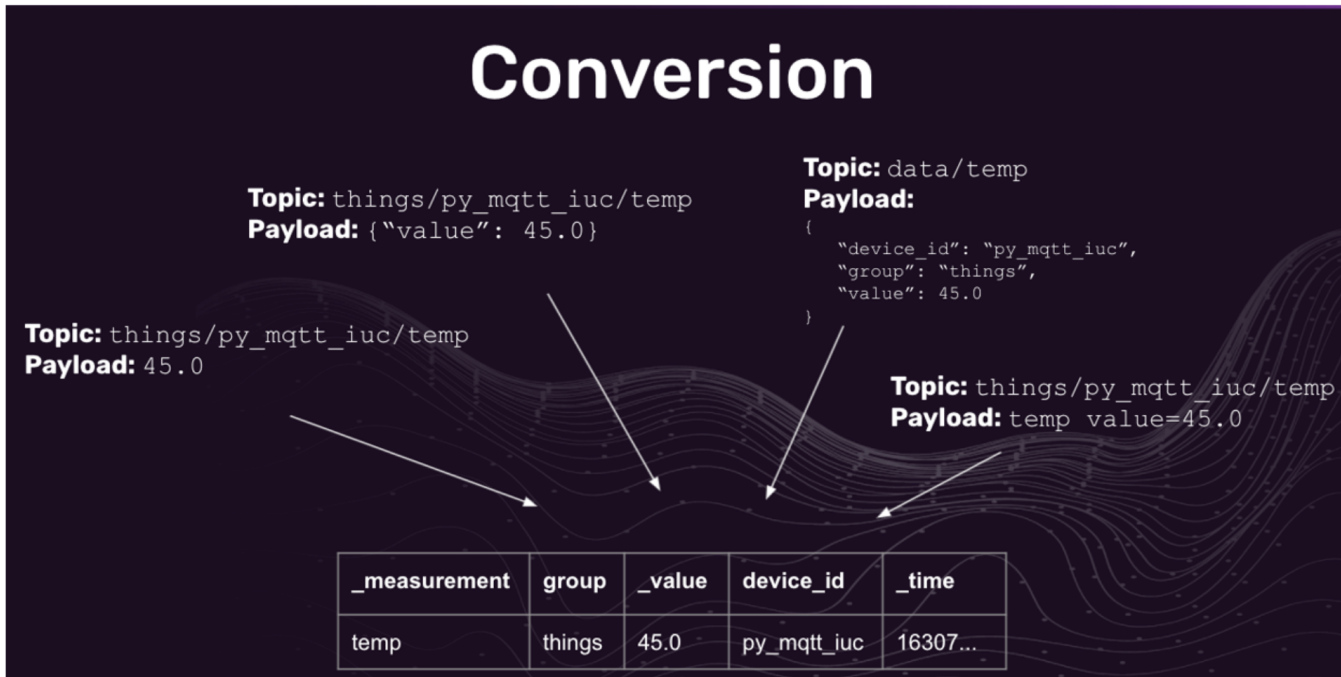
Conversion

Topic: things/py_mqtt_iuc/temp
Payload: {"value": 45.0}

Topic: data/temp
Payload:
{
"device_id": "py_mqtt_iuc",
"group": "things",
"value": 45.0
}

Topic: things/py_mqtt_iuc/temp
Payload: 45.0

Topic: things/py_mqtt_iuc/temp
Payload: temp value=45.0

| _measurement | group | _value | device_id | _time |
|---|---|---|---|---|
| temp | things | 45.0 | py_mqtt_iuc | 16307... |